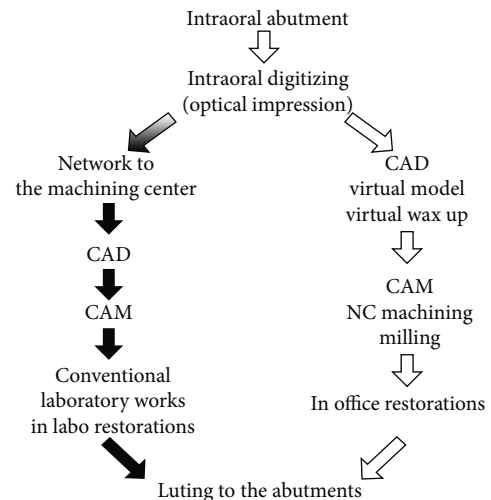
Intraoral abutment

Intraoral digitizing
(optical impression)

Network to the machining center

CAD

CAM

Conventional laboratory works in labo restorations

CAD
virtual model
virtual wax up

CAM
NC machining
milling

In office restorations

Luting to the abutments